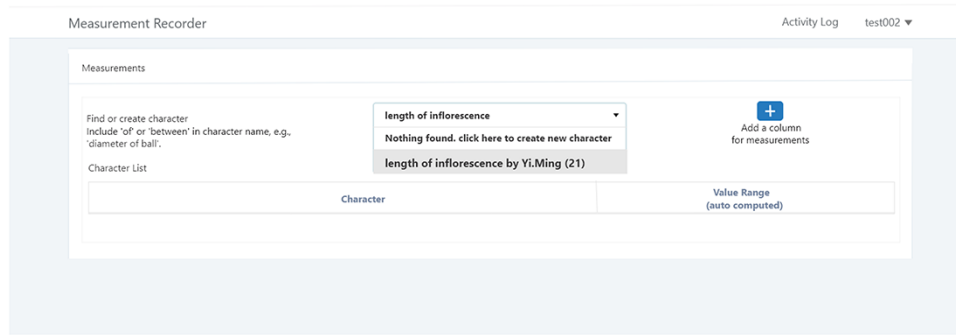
Measurement Recorder

Activity Log test002 ▼

Measurements

Find or create character
Include 'of' or 'between' in character name, e.g., 'diameter of ball'.

length of inflorescence ▼

Nothing found. click here to create new character

length of inflorescence by Yi.Ming (21)

+
Add a column for measurements

Character List

| Character | Value Range (auto computed) |
|---|---|